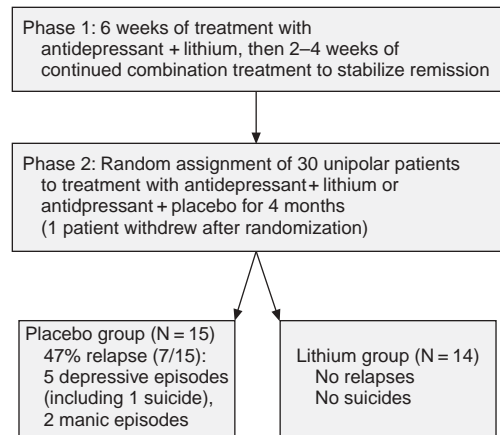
Phase 1: 6 weeks of treatment with antidepressant + lithium, then 2–4 weeks of continued combination treatment to stabilize remission

Phase 2: Random assignment of 30 unipolar patients to treatment with antidepressant + lithium or antidpressant + placebo for 4 months (1 patient withdrew after randomization)

Placebo group (N = 15)
47% relapse (7/15):
5 depressive episodes (including 1 suicide),
2 manic episodes

Lithium group (N = 14)
No relapses
No suicides